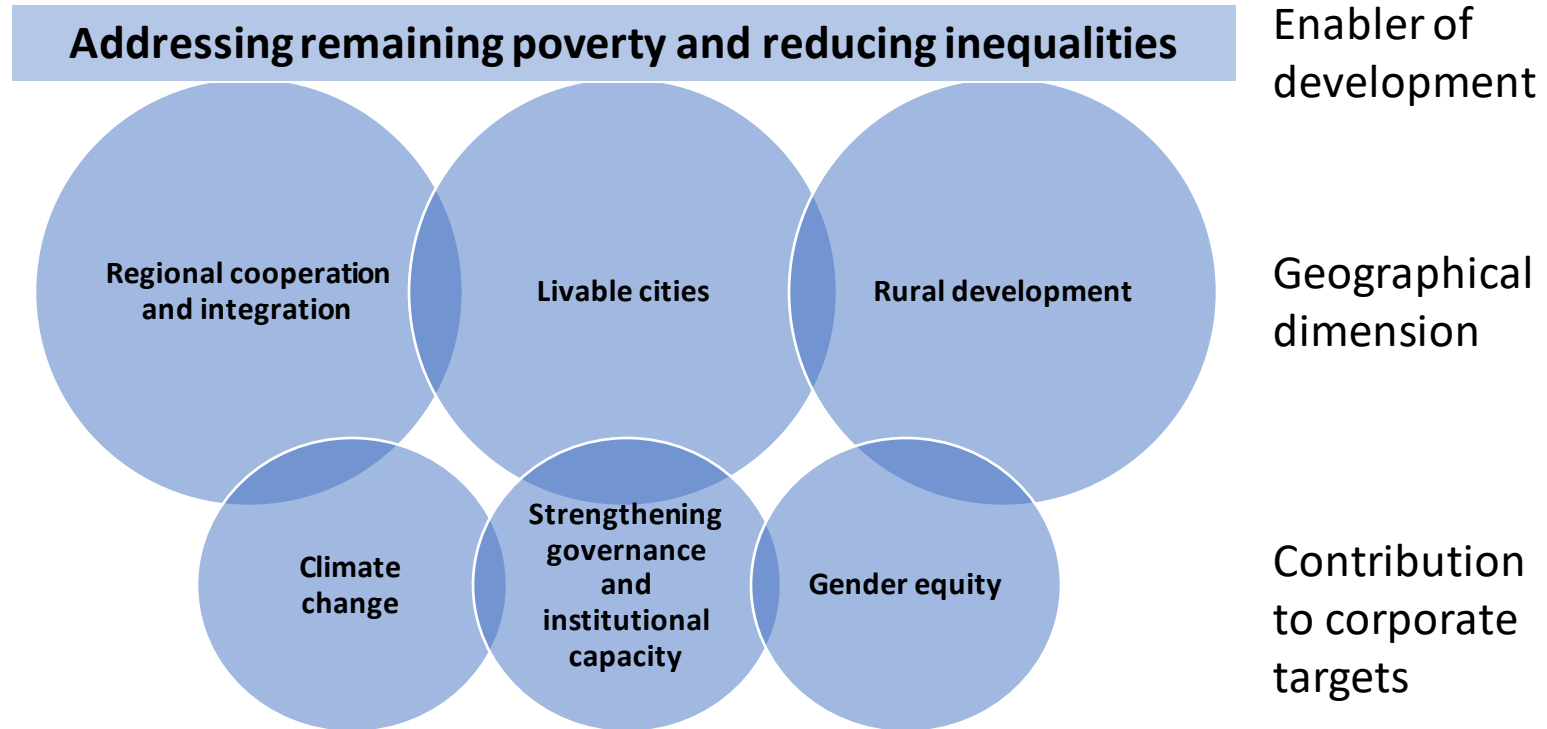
Addressing remaining poverty and reducing inequalities

Enabler of development

Regional cooperation and integration

Livable cities

Rural development

Geographical dimension

Climate change

Strengthening governance and institutional capacity

Gender equity

Contribution to corporate targets